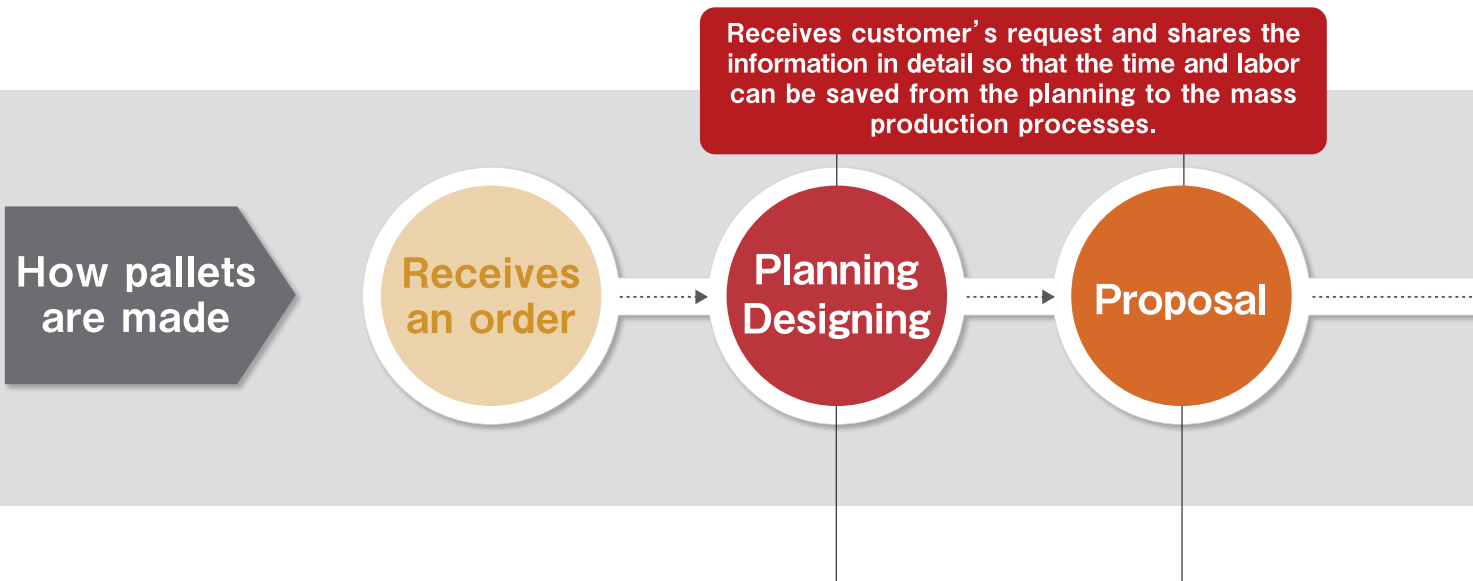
Receives customer's request and shares the information in detail so that the time and labor can be saved from the planning to the mass production processes.

How pallets are made

Receives an order

Planning Designing

Proposal